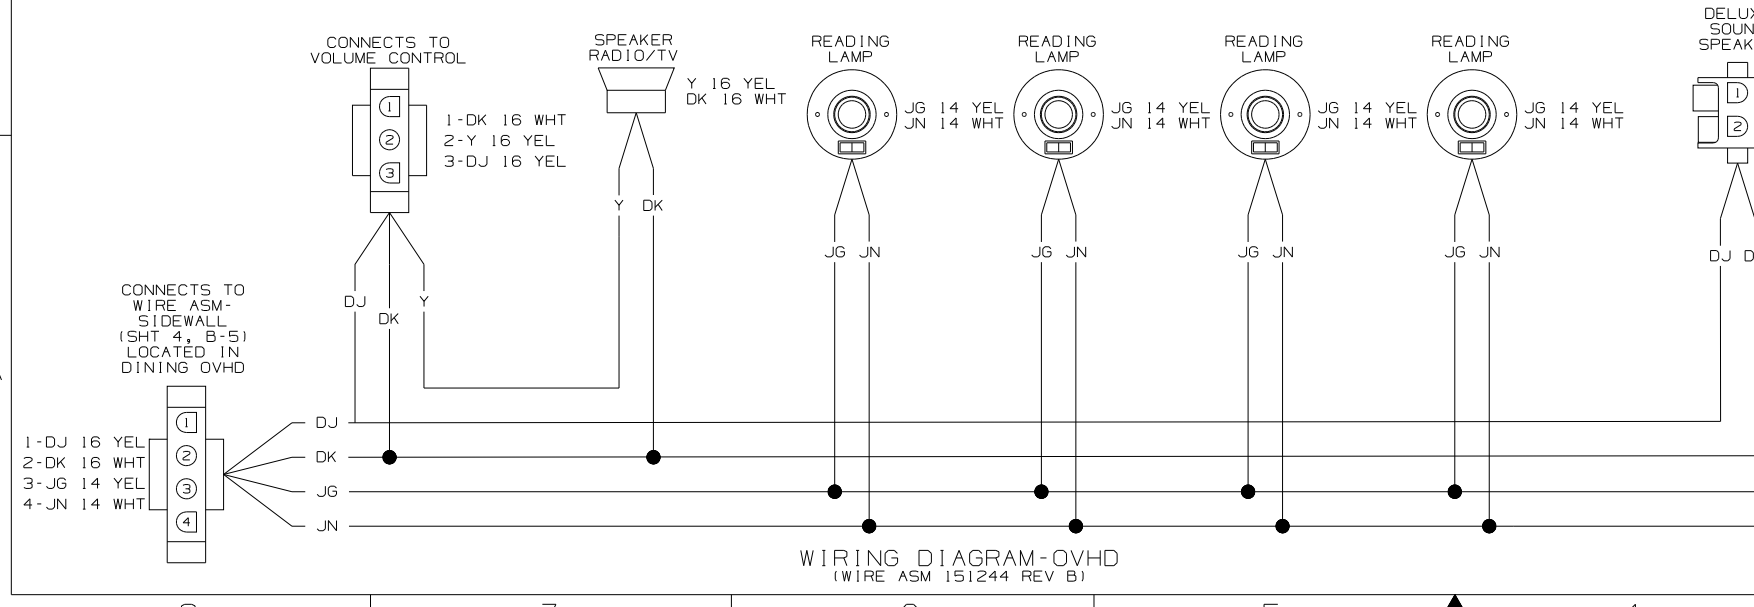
CONNECTS TO VOLUME CONTROL

1
2
3

1-DK 16 WHT
2-Y 16 YEL
3-DJ 16 YEL

SPEAKER RADIO/TV

Y 16 YEL
DK 16 WHT

Y DK

READING LAMP

JG 14 YEL
JN 14 WHT

JG JN

READING LAMP

JG 14 YEL
JN 14 WHT

JG JN

READING LAMP

JG 14 YEL
JN 14 WHT

JG JN

READING LAMP

JG 14 YEL
JN 14 WHT

JG JN

DELUX
SOUN
SPEAK

1
2

DJ D

DJ
DK
Y

CONNECTS TO WIRE ASM-SIDEWALL (SHT 4, B-5) LOCATED IN DINING OVHD

1-DJ 16 YEL
2-DK 16 WHT
3-JG 14 YEL
4-JN 14 WHT

1
2
3
4

DJ
DK
JG
JN

WIRING DIAGRAM-OVHD
(WIRE ASM 151244 REV B)